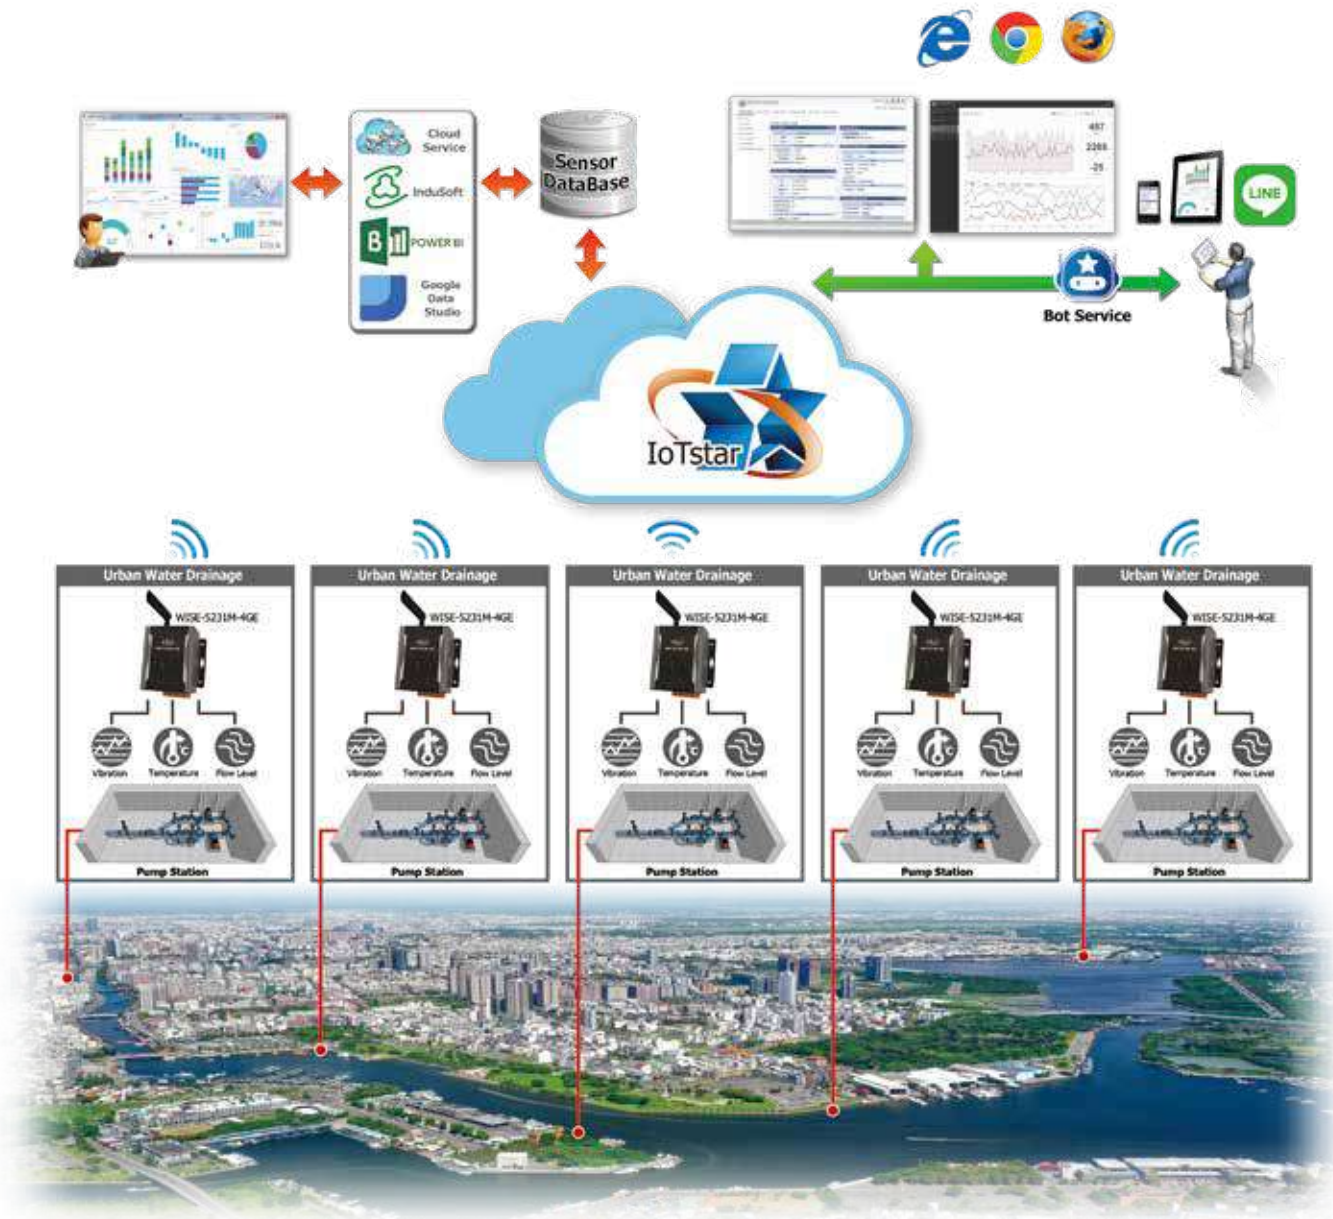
Cloud Service

InduSoft

POWER BI

Google Data Studio

Sensor DataBase

LINE

Bot Service

IoTstar

Urban Water Drainage
WISE-5231M-4GE
Vibration Temperature Flow Level
Pump Station

Urban Water Drainage
WISE-5231M-4GE
Vibration Temperature Flow Level
Pump Station

Urban Water Drainage
WISE-5231M-4GE
Vibration Temperature Flow Level
Pump Station

Urban Water Drainage
WISE-5231M-4GE
Vibration Temperature Flow Level
Pump Station

Urban Water Drainage
WISE-5231M-4GE
Vibration Temperature Flow Level
Pump Station